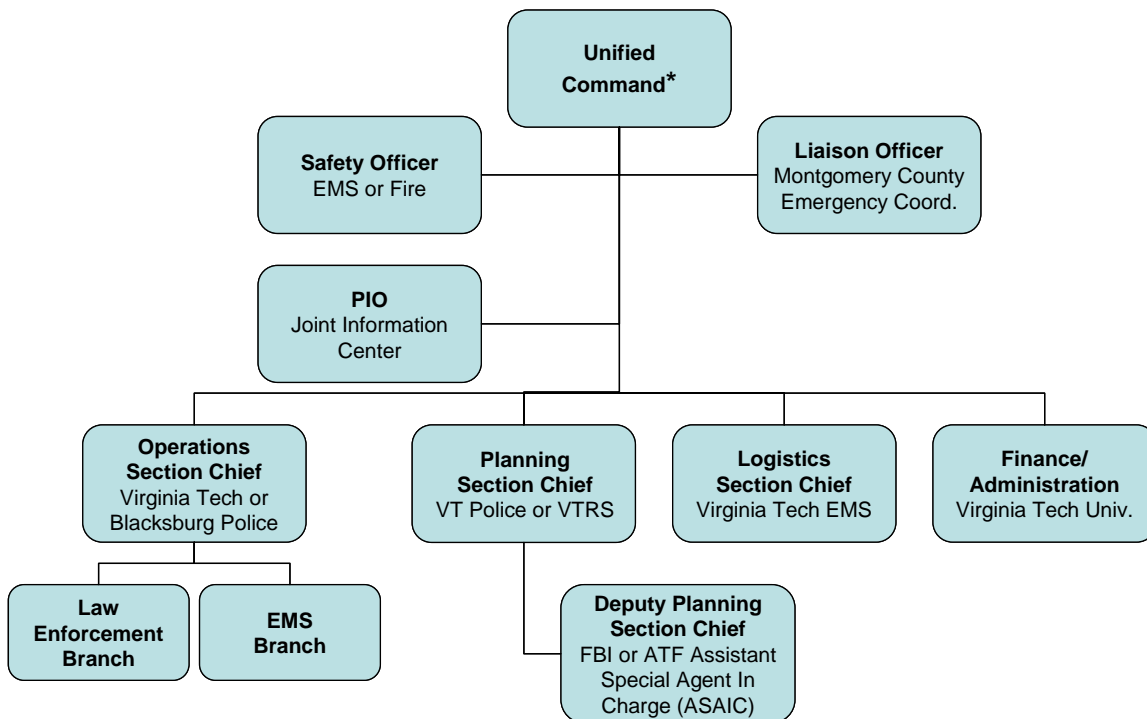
Unified Command*

Safety Officer
EMS or Fire

Liaison Officer
Montgomery County Emergency Coord.

PIO
Joint Information Center

Operations Section Chief
Virginia Tech or Blacksburg Police

Planning Section Chief
VT Police or VTRS

Logistics Section Chief
Virginia Tech EMS

Finance/ Administration
Virginia Tech Univ.

Law Enforcement Branch

EMS Branch

Deputy Planning Section Chief
FBI or ATF Assistant Special Agent In Charge (ASAIC)